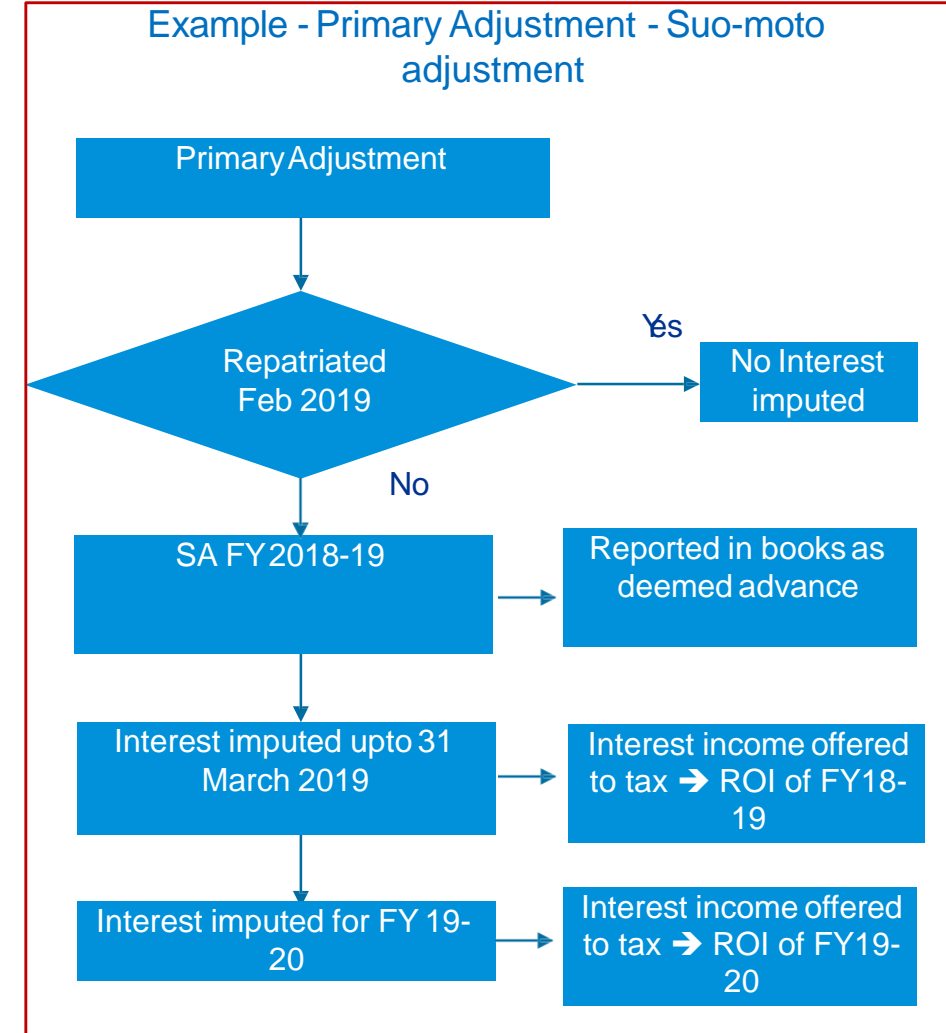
Example - Primary Adjustment - Suo-moto adjustment

Primary Adjustment

Repatriated Feb 2019

Yes

No Interest imputed

No

SA FY 2018-19

Reported in books as deemed advance

Interest imputed upto 31 March 2019

Interest income offered to tax ➔ ROI of FY18-19

Interest imputed for FY 19-20

Interest income offered to tax ➔ ROI of FY19-20